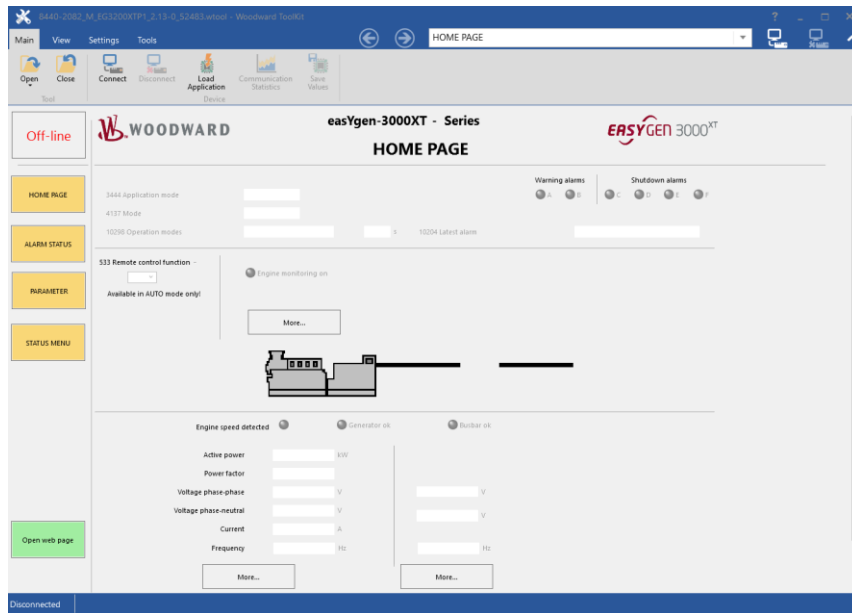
8440-2082_M_EG3200XTP1_2.13-0_52483.wtool - Woodward ToolKit

? _ □ ×

Main View Settings Tools

HOME PAGE

Open Close
Tool

Connect Disconnect Load Application Communication Statistics Save Values
Device

Off-line

HOME PAGE

ALARM STATUS

PARAMETER

STATUS MENU

Open web page

WOODWARD

easYgen-3000XT - Series

HOME PAGE

EASYGEN 3000$^{XT}$

Warning alarms
A B

Shutdown alarms
C D E F

3444 Application mode

4137 Mode

10298 Operation modes

s

10204 Latest alarm

533 Remote control function →

Available in AUTO mode only!

Engine monitoring on

More...

Engine speed detected

Generator ok

Busbar ok

Active power kW

Power factor

Voltage phase-phase V V

Voltage phase-neutral V V

Current A

Frequency Hz Hz

More...

More...

Disconnected